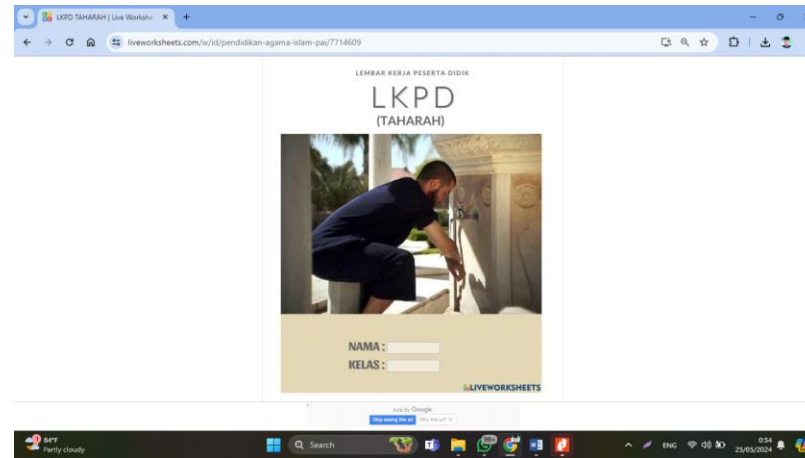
LKPD TAHARAH | Live Workshe

liveworksheets.com/w/id/pendidikan-agama-islam-pai/7714609

LEMBAR KERJA PESERTA DIDIK

LKPD

(TAHARAH)

NAMA :

KELAS :

LIVEWORKSHEETS

Ads by Google

Stop seeing this ad

Why this ad?

84°F
Partly cloudy

Search

ENG

0:54
25/05/2024